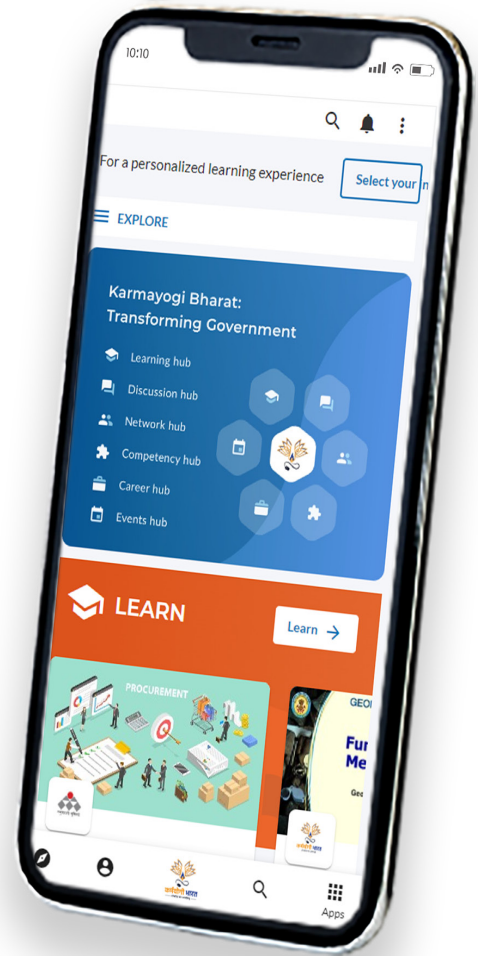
10:10

For a personalized learning experience

Select your

EXPLORE

Karmayogi Bharat: Transforming Government

Learning hub

Discussion hub

Network hub

Competency hub

Career hub

Events hub

LEARN

Learn

PROCUREMENT

GEO

Fu

Me

Geo

कर्मयोगी भारत

Apps